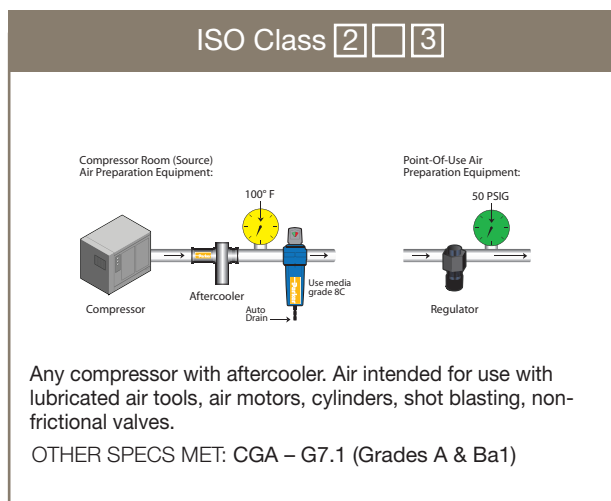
ISO Class 2 [ ] 3

Compressor Room (Source) Air Preparation Equipment:

100° F

Compressor

Aftercooler

Use media grade 8C

Auto Drain

Point-Of-Use Air Preparation Equipment:

50 PSIG

Regulator

Any compressor with aftercooler. Air intended for use with lubricated air tools, air motors, cylinders, shot blasting, non-frictional valves.

OTHER SPECS MET: CGA – G7.1 (Grades A & Ba1)